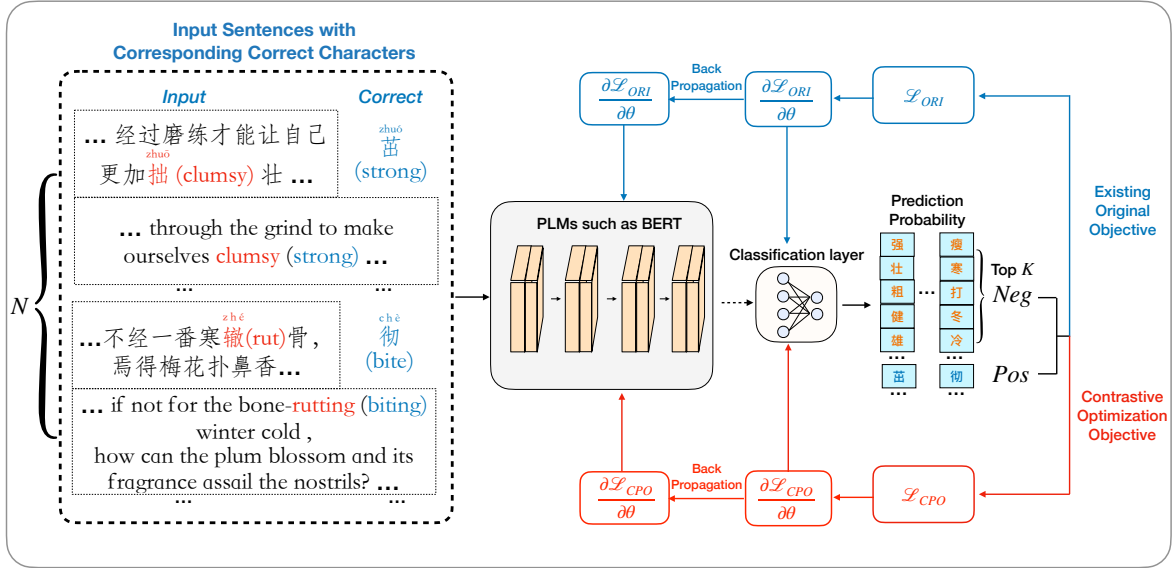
Input Sentences with Corresponding Correct Characters

Input

Correct

... 经过磨练才能让自己更加拙 (clumsy) 壮 ...

zhuō

zhuó
茁
(strong)

... through the grind to make ourselves clumsy (strong) ...

... ...

N

...不经一番寒辙(rut)骨，焉得梅花扑鼻香...

zhé

chè
彻
(bite)

... if not for the bone-rutting (biting) winter cold , how can the plum blossom and its fragrance assail the nostrils? ...

... ...

$\frac{\partial \mathscr{L}_{ORI}}{\partial \theta}$

Back Propagation

$\frac{\partial \mathscr{L}_{ORI}}{\partial \theta}$

$\mathscr{L}_{ORI}$

PLMs such as BERT

Classification layer

Prediction Probability

强 壮 粗 健 雄 ... 茁 ...

瘦 寒 打 冬 冷 ... 彻 ...

Top $K$

$Neg$

$Pos$

Existing Original Objective

Contrastive Optimization Objective

$\frac{\partial \mathscr{L}_{CPO}}{\partial \theta}$

Back Propagation

$\frac{\partial \mathscr{L}_{CPO}}{\partial \theta}$

$\mathscr{L}_{CPO}$